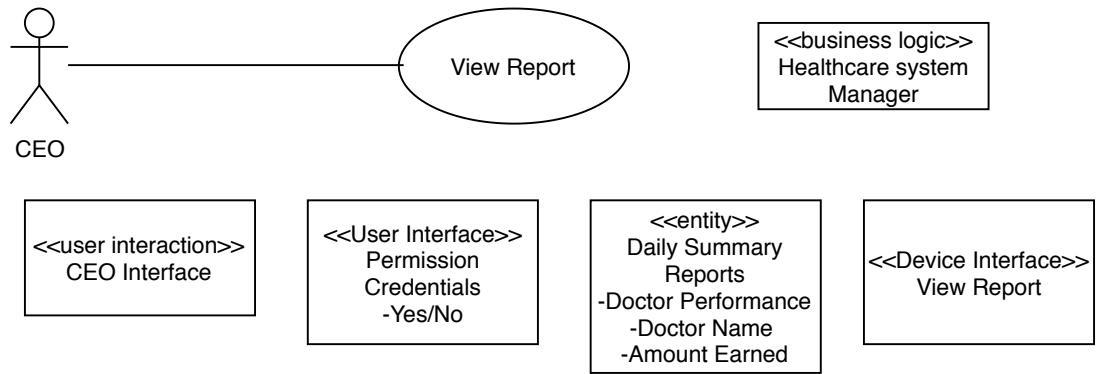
CEO

View Report

<<business logic>>
Healthcare system
Manager

<<user interaction>>
CEO Interface

<<User Interface>>
Permission
Credentials
-Yes/No

<<entity>>
Daily Summary
Reports
-Doctor Performance
-Doctor Name
-Amount Earned

<<Device Interface>>
View Report